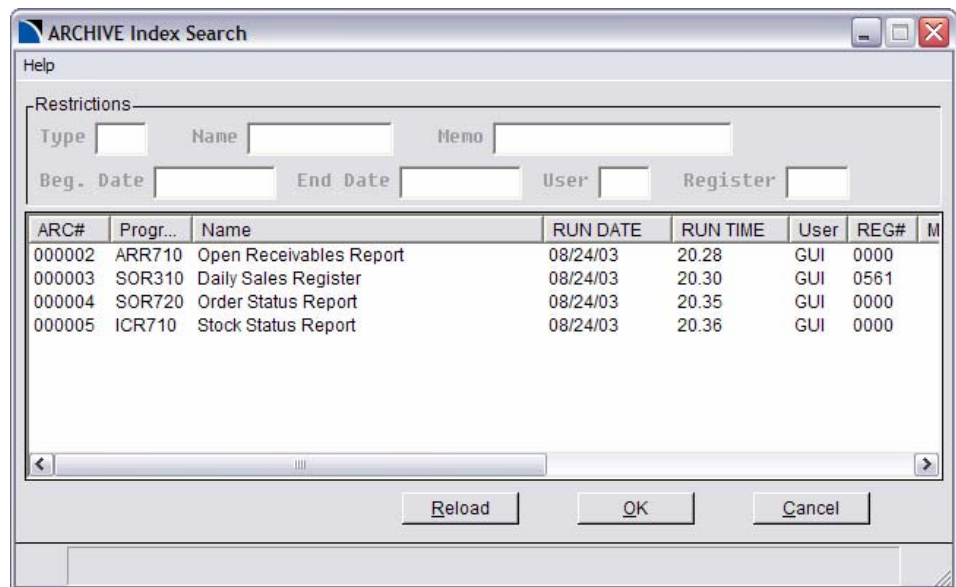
ARCHIVE Index Search

Help

Restrictions

Type  Name  Memo

Beg. Date  End Date  User  Register

| ARC# | Progr... | Name | RUN DATE | RUN TIME | User | REG# | M |
|---|---|---|---|---|---|---|---|
| 000002 | ARR710 | Open Receivables Report | 08/24/03 | 20.28 | GUI | 0000 | |
| 000003 | SOR310 | Daily Sales Register | 08/24/03 | 20.30 | GUI | 0561 | |
| 000004 | SOR720 | Order Status Report | 08/24/03 | 20.35 | GUI | 0000 | |
| 000005 | ICR710 | Stock Status Report | 08/24/03 | 20.36 | GUI | 0000 | |

Reload  OK  Cancel